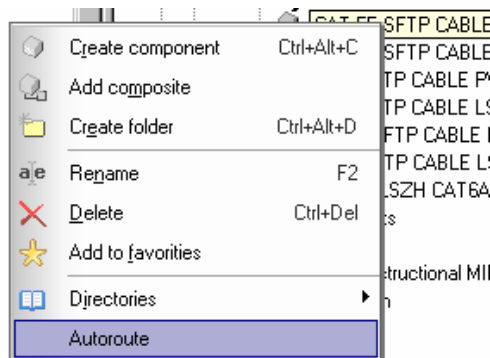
CAT 5E SFTP CABLE
SFTP CABLE
TP CABLE P
TP CABLE LS
FTP CABLE
TP CABLE LS
LSZH CAT6A
ts
tructional MI
n

Create component Ctrl+Alt+C
Add composite
Create folder Ctrl+Alt+D
Rename F2
Delete Ctrl+Del
Add to favorities
Directories
Autoroute